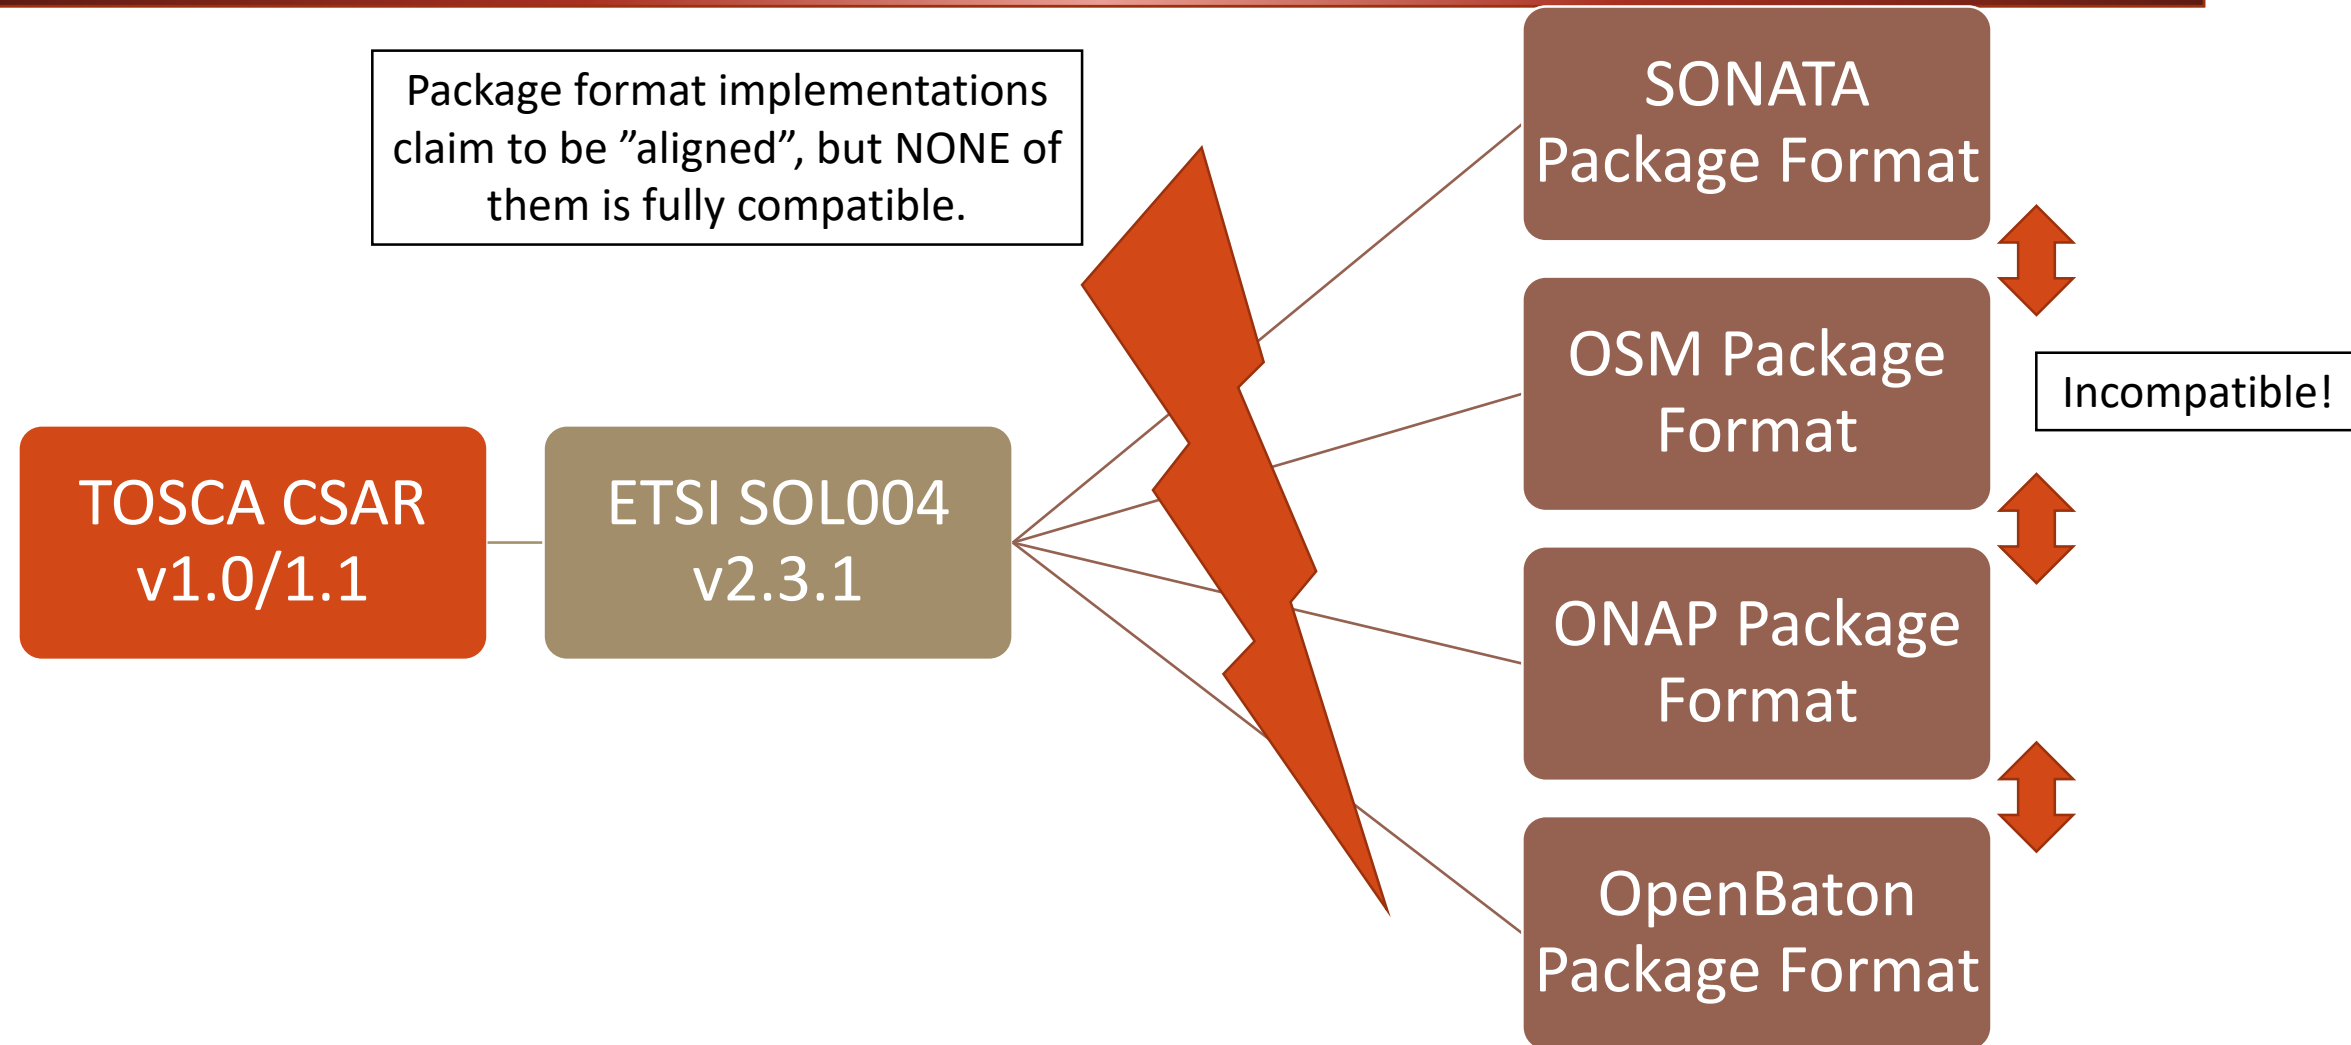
Package format implementations claim to be ”aligned”, but NONE of them is fully compatible.

TOSCA CSAR v1.0/1.1

ETSI SOL004 v2.3.1

SONATA Package Format

OSM Package Format

ONAP Package Format

OpenBaton Package Format

Incompatible!